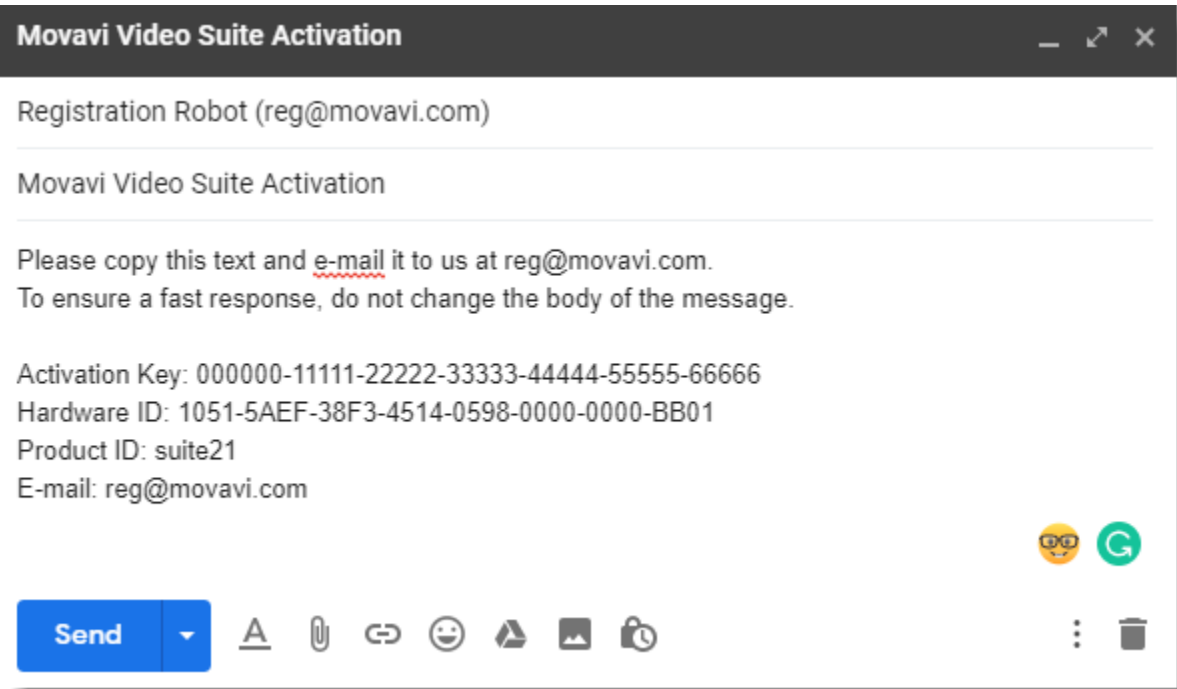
Movavi Video Suite Activation

Registration Robot (reg@movavi.com)

Movavi Video Suite Activation

Please copy this text and e-mail it to us at reg@movavi.com.
To ensure a fast response, do not change the body of the message.

Activation Key: 000000-11111-22222-33333-44444-55555-66666
Hardware ID: 1051-5AEF-38F3-4514-0598-0000-0000-BB01
Product ID: suite21
E-mail: reg@movavi.com

Send